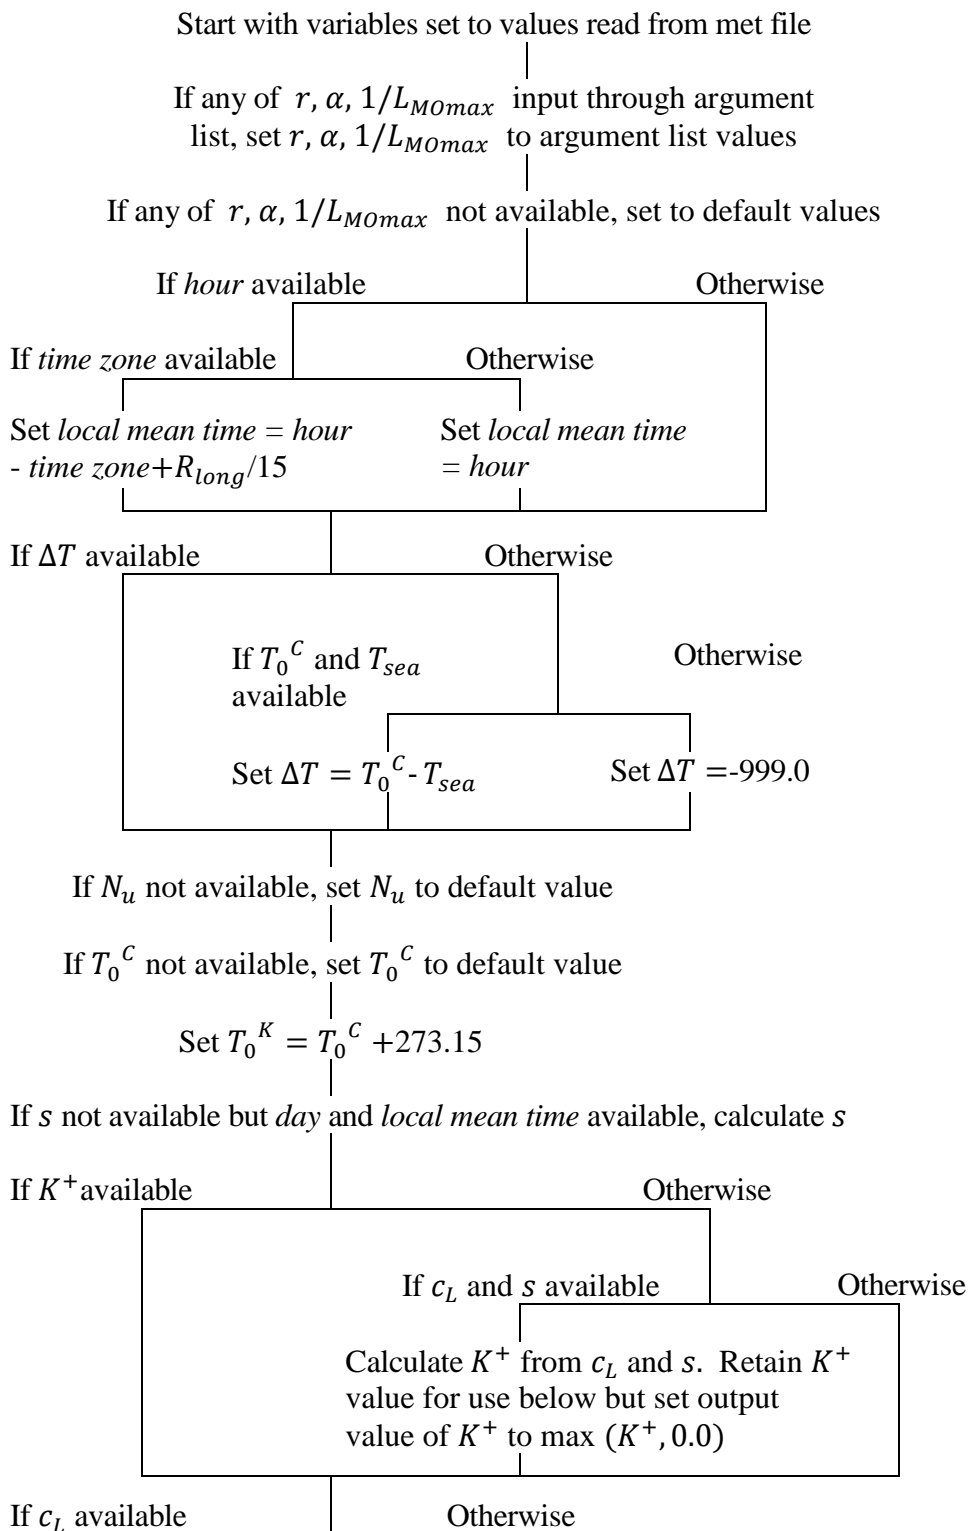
Start with variables set to values read from met file

If any of $r$, $\alpha$, $1/L_{MOmax}$ input through argument list, set $r$, $\alpha$, $1/L_{MOmax}$ to argument list values

If any of $r$, $\alpha$, $1/L_{MOmax}$ not available, set to default values

If *hour* available

Otherwise

If *time zone* available

Otherwise

Set *local mean time = hour - time zone*+$R_{long}$/15

Set *local mean time = hour*

If $\Delta T$ available

Otherwise

If ${T_0}^C$ and $T_{sea}$ available

Otherwise

Set $\Delta T$ = ${T_0}^C$-$T_{sea}$

Set $\Delta T$ =-999.0

If $N_u$ not available, set $N_u$ to default value

If ${T_0}^C$ not available, set ${T_0}^C$ to default value

Set ${T_0}^K = {T_0}^C$ +273.15

If $s$ not available but *day* and *local mean time* available, calculate $s$

If $K^+$available

Otherwise

If $c_L$ and $s$ available

Otherwise

Calculate $K^+$ from $c_L$ and $s$. Retain $K^+$ value for use below but set output value of $K^+$ to max ($K^+$, 0.0)

If $c_L$ available

Otherwise